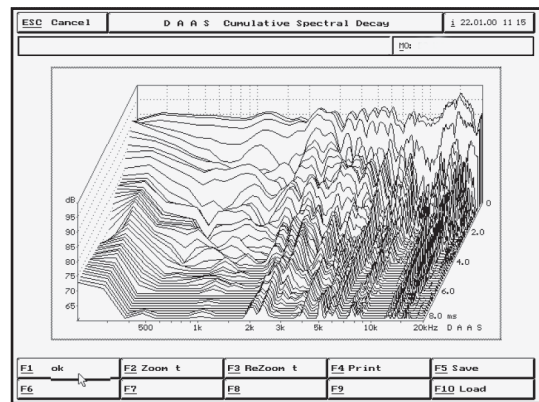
ESC Cancel
D A A S Cumulative Spectral Decay
i 22.01.00 11 15

MO:

dB
95
90
85
80
75
70
65

500
1k
2k
3k
5k
10k
20kHz
D A A S

0
2.0
4.0
6.0
8.0 ms

F1 ok
F2 Zoom t
F3 ReZoom t
F4 Print
F5 Save
F6
F7
F8
F9
F10 Load